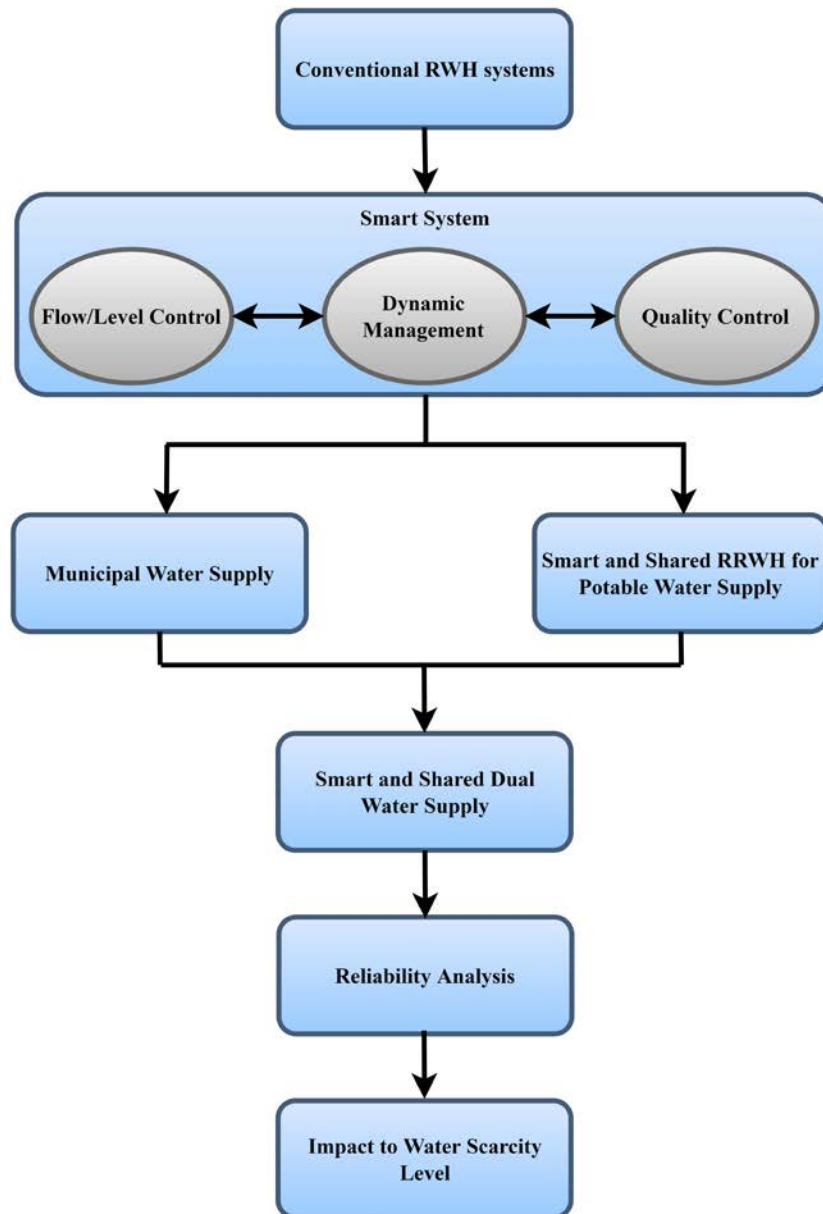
Conventional RWH systems

Smart System

Flow/Level Control

Dynamic Management

Quality Control

Municipal Water Supply

Smart and Shared RRWH for Potable Water Supply

Smart and Shared Dual Water Supply

Reliability Analysis

Impact to Water Scarcity Level